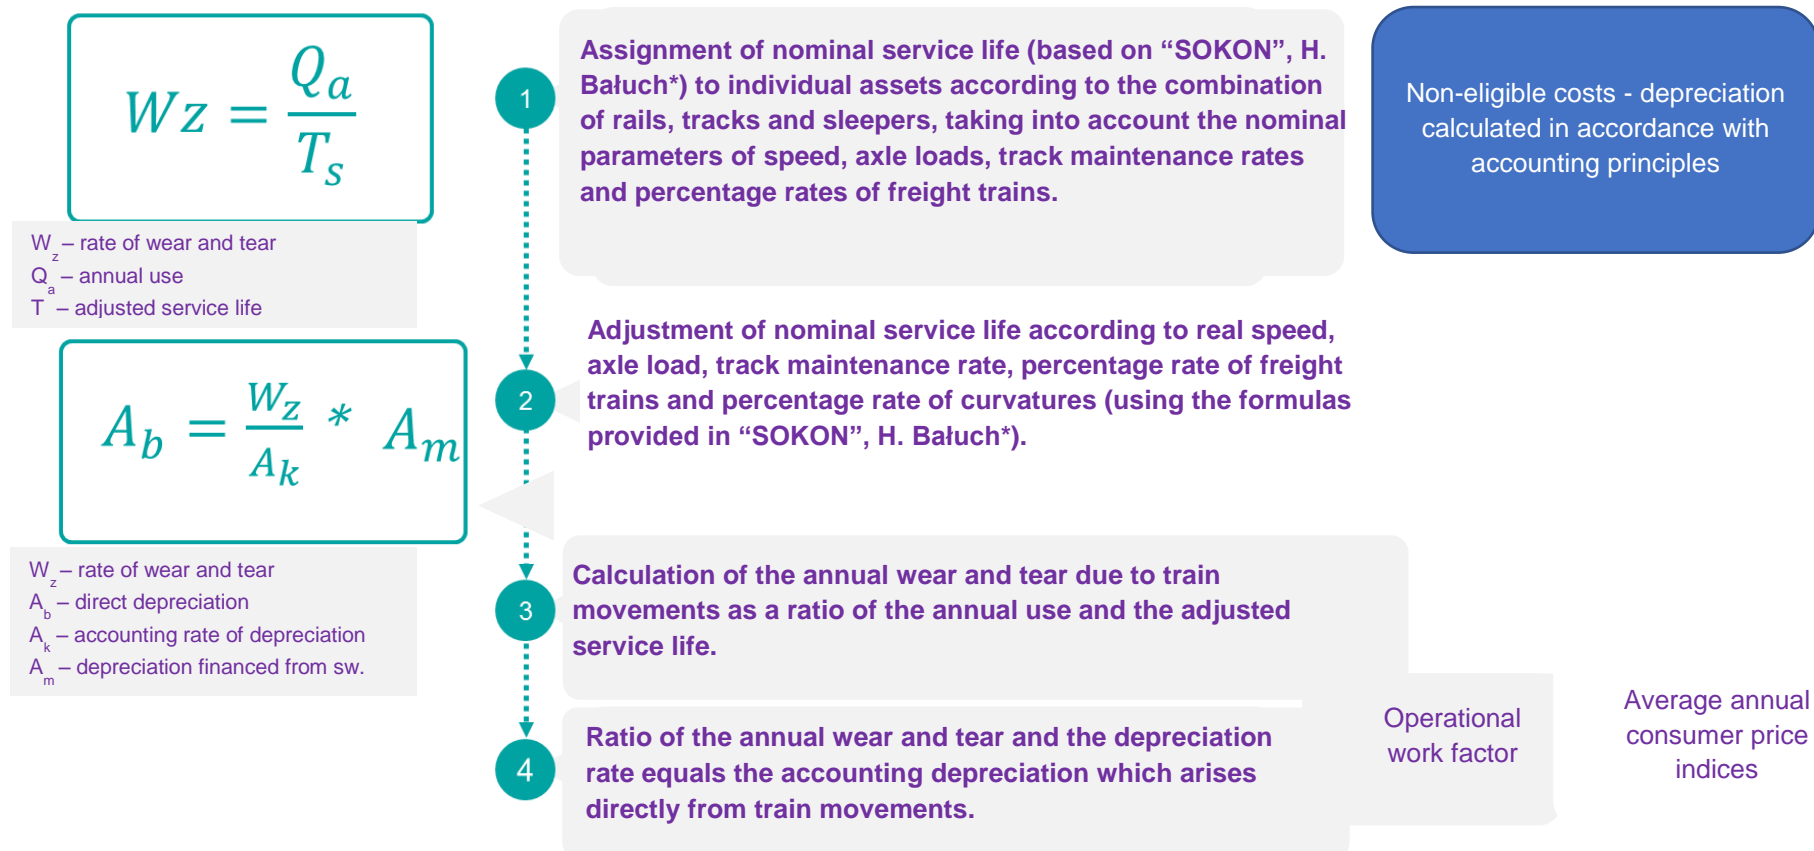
$Wz = \frac{Q_a}{T_s}$

$W_z$ – rate of wear and tear
$Q_a$ – annual use
$T$ – adjusted service life

$A_b = \frac{W_z}{A_k} * A_m$

$W_z$ – rate of wear and tear
$A_b$ – direct depreciation
$A_k$ – accounting rate of depreciation
$A_m$ – depreciation financed from sw.

1

Assignment of nominal service life (based on "SOKON", H. Bałuch*) to individual assets according to the combination of rails, tracks and sleepers, taking into account the nominal parameters of speed, axle loads, track maintenance rates and percentage rates of freight trains.

Non-eligible costs - depreciation calculated in accordance with accounting principles

2

Adjustment of nominal service life according to real speed, axle load, track maintenance rate, percentage rate of freight trains and percentage rate of curvatures (using the formulas provided in "SOKON", H. Bałuch*).

3

Calculation of the annual wear and tear due to train movements as a ratio of the annual use and the adjusted service life.

4

Ratio of the annual wear and tear and the depreciation rate equals the accounting depreciation which arises directly from train movements.

Operational work factor

Average annual consumer price indices